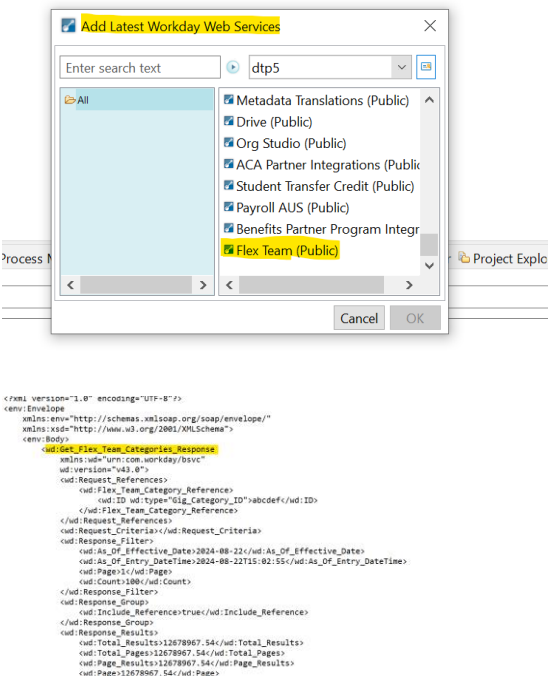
Add Latest Workday Web Services

Enter search text

dtp5

All

Metadata Translations (Public)
Drive (Public)
Org Studio (Public)
ACA Partner Integrations (Public
Student Transfer Credit (Public)
Payroll AUS (Public)
Benefits Partner Program Integr
Flex Team (Public)

Process M

Project Explo

Cancel

OK

<?xml version="1.0" encoding="UTF-8"?>
<env:Envelope
xmlns:env="http://schemas.xmlsoap.org/soap/envelope/"
xmlns:xsd="http://www.w3.org/2001/XMLSchema">
<env:Body>
<wd:Get_Flex_Team_Categories_Response
xmlns:wd="urn:com.workday/bsvc"
wd:version="v43.0">
<wd:Request_References>
<wd:Flex_Team_Category_Reference>
<wd:ID wd:type="Gig_Category_ID">abcdef</wd:ID>
</wd:Flex_Team_Category_Reference>
</wd:Request_References>
<wd:Request_Criteria></wd:Request_Criteria>
<wd:Response_Filter>
<wd:As_Of_Effective_Date>2024-08-22</wd:As_Of_Effective_Date>
<wd:As_Of_Entry_DateTime>2024-08-22T15:02:55</wd:As_Of_Entry_DateTime>
<wd:Page>1</wd:Page>
<wd:Count>100</wd:Count>
</wd:Response_Filter>
<wd:Response_Group>
<wd:Include_Reference>true</wd:Include_Reference>
</wd:Response_Group>
<wd:Response_Results>
<wd:Total_Results>12678967.54</wd:Total_Results>
<wd:Total_Pages>12678967.54</wd:Total_Pages>
<wd:Page_Results>12678967.54</wd:Page_Results>
<wd:Page>12678967.54</wd:Page>